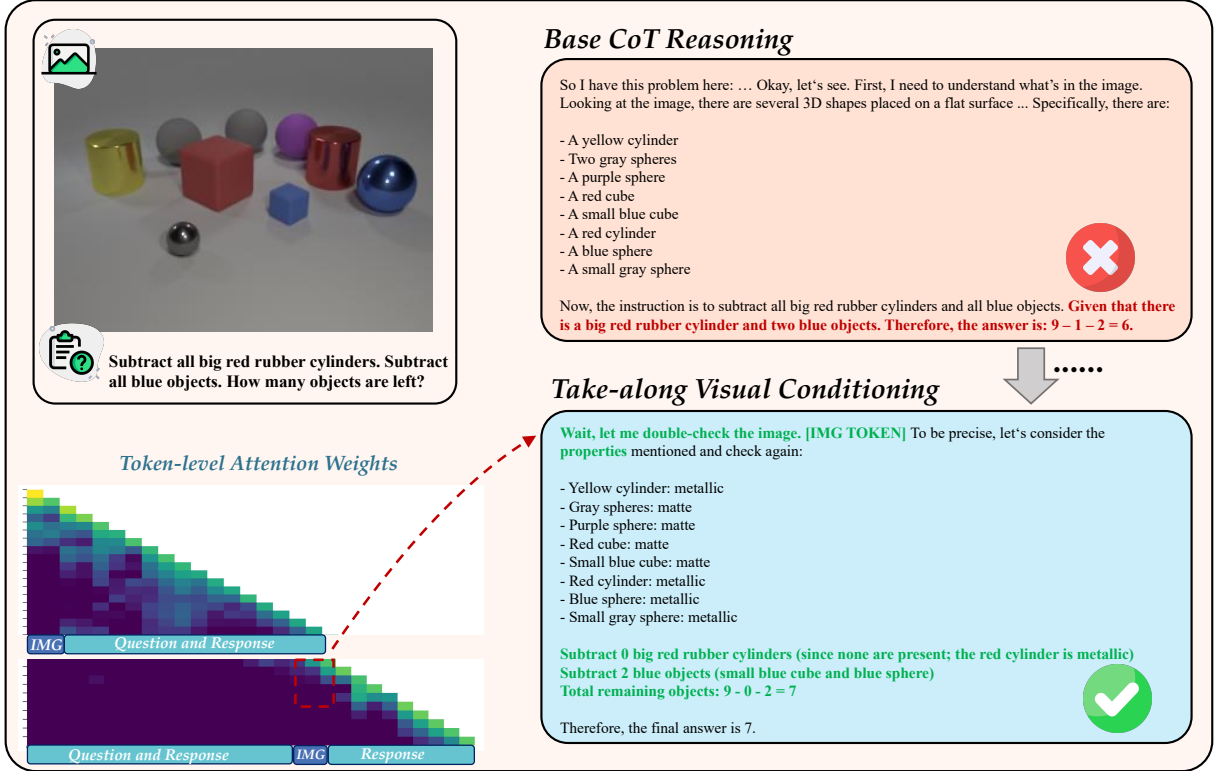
Subtract all big red rubber cylinders. Subtract all blue objects. How many objects are left?

Token-level Attention Weights

IMG
Question and Response

Question and Response
IMG
Response

Base CoT Reasoning

So I have this problem here: … Okay, let's see. First, I need to understand what's in the image. Looking at the image, there are several 3D shapes placed on a flat surface ... Specifically, there are:

- A yellow cylinder
- Two gray spheres
- A purple sphere
- A red cube
- A small blue cube
- A red cylinder
- A blue sphere
- A small gray sphere

Now, the instruction is to subtract all big red rubber cylinders and all blue objects. Given that there is a big red rubber cylinder and two blue objects. Therefore, the answer is: 9 – 1 – 2 = 6.

......

Take-along Visual Conditioning

Wait, let me double-check the image. [IMG TOKEN] To be precise, let's consider the properties mentioned and check again:

- Yellow cylinder: metallic
- Gray spheres: matte
- Purple sphere: matte
- Red cube: matte
- Small blue cube: matte
- Red cylinder: metallic
- Blue sphere: metallic
- Small gray sphere: metallic

Subtract 0 big red rubber cylinders (since none are present; the red cylinder is metallic)
Subtract 2 blue objects (small blue cube and blue sphere)
Total remaining objects: 9 - 0 - 2 = 7

Therefore, the final answer is 7.